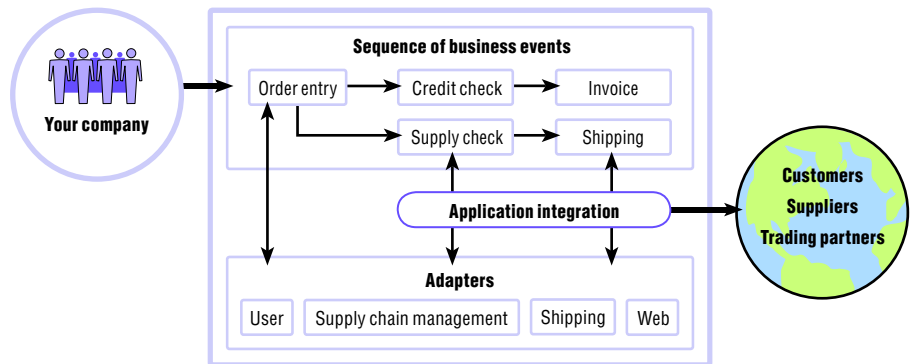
Your company

Sequence of business events

Order entry

Credit check

Invoice

Supply check

Shipping

Application integration

Adapters

User

Supply chain management

Shipping

Web

Customers
Suppliers
Trading partners